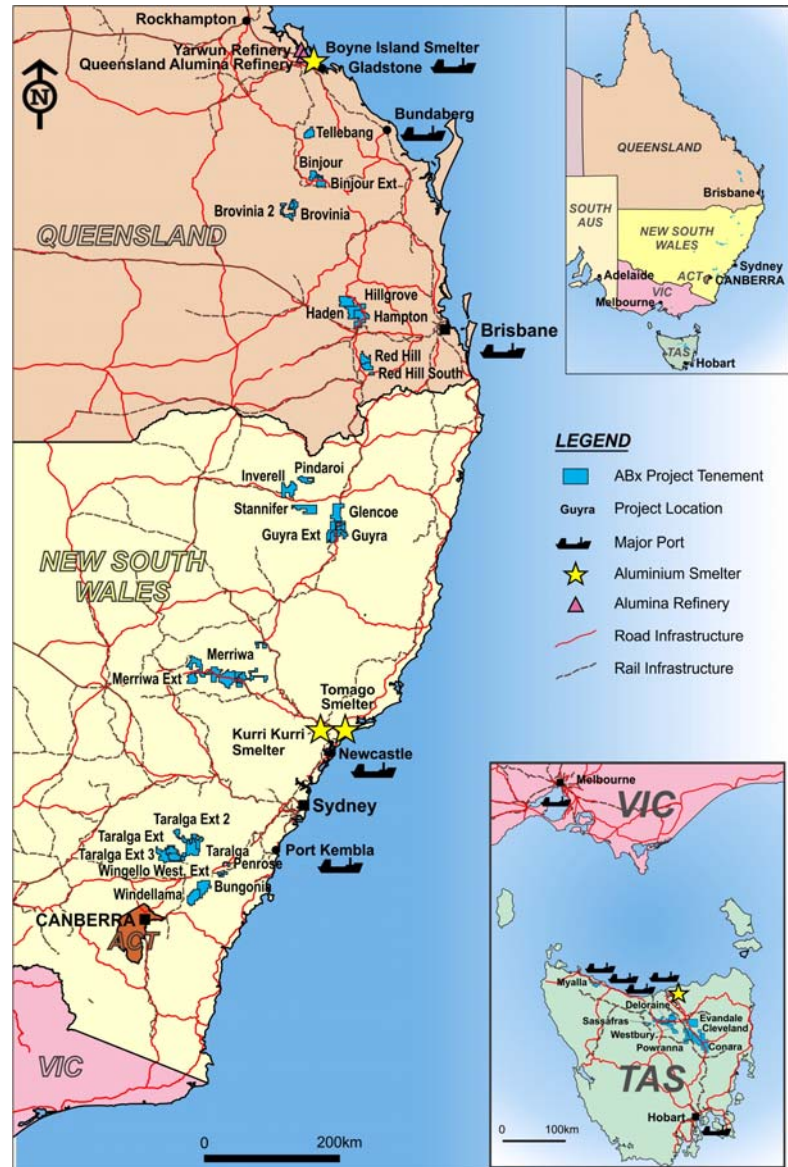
Rockhampton
Yarwun Refinery
Queensland Alumina Refinery
Boyne Island Smelter
Gladstone
N
Bundaberg
Tellebang
Binjour
Binjour Ext
Brovinia 2
Brovinia
QUEENSLAND
Hillgrove
Haden
Hampton
Brisbane
Red Hill
Red Hill South

QUEENSLAND
Brisbane
SOUTH AUS
NEW SOUTH WALES
Adelaide
ACT
Sydney
CANBERRA
VIC
Melbourne
TAS
Hobart

LEGEND
ABx Project Tenement
Guyra Project Location
Major Port
Aluminium Smelter
Alumina Refinery
Road Infrastructure
Rail Infrastructure

Inverell
Pindaroi
Stannifer
Glencoe
Guyra Ext
Guyra
NEW SOUTH WALES
Merriwa
Merriwa Ext
Tomago Smelter
Kurri Kurri Smelter
Newcastle
Sydney
Taralga Ext 2
Taralga Ext
Taralga Ext 3
Taralga
Penrose
Port Kembla
Wingello West. Ext
Windellama
Bungonia
CANBERRA
ACT
VIC
0
200km

Melbourne
VIC
Myalla
Deloraine
Sassafras
Evandale
Cleveland
Westbury
Powranna
Conara
TAS
Hobart
0
100km